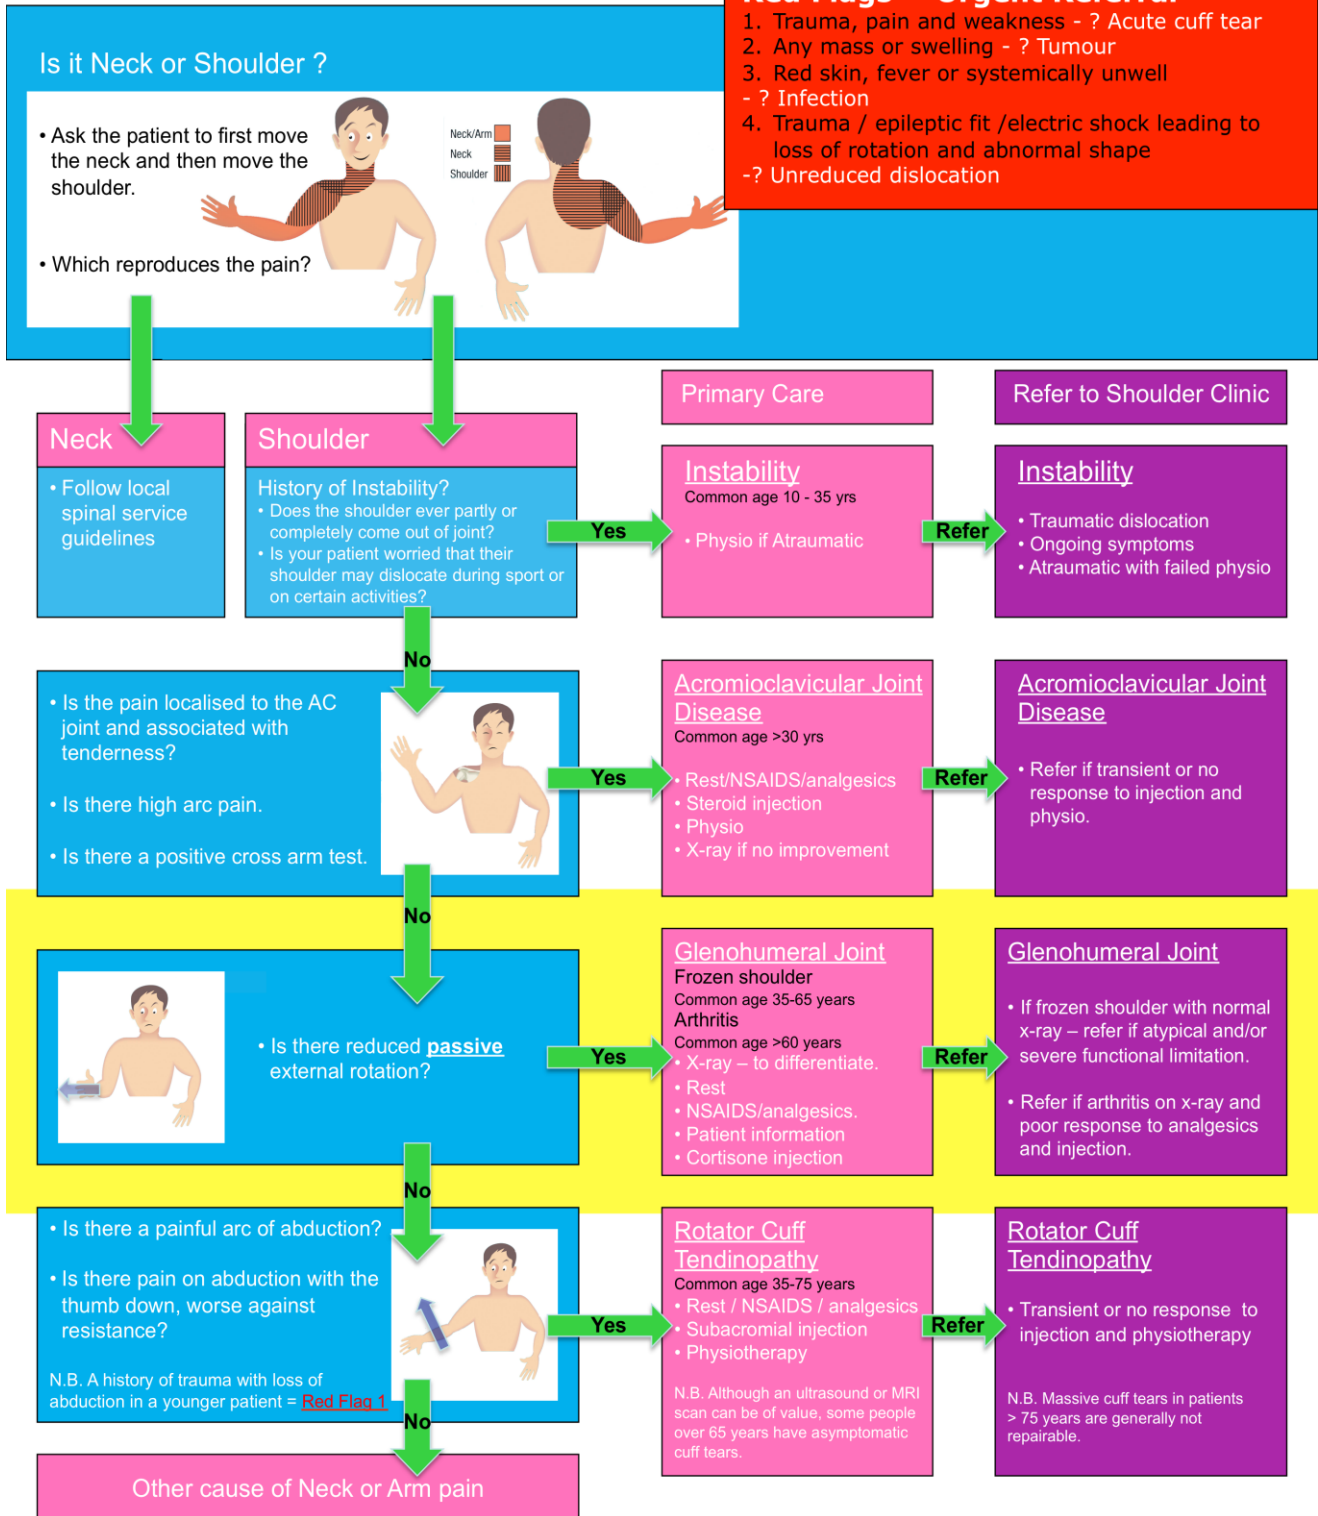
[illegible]

1. Trauma, pain and weakness - ? Acute cuff tear
2. Any mass or swelling - ? Tumour
3. Red skin, fever or systemically unwell - ? Infection
4. Trauma / epileptic fit /electric shock leading to loss of rotation and abnormal shape -? Unreduced dislocation

Is it Neck or Shoulder ?

• Ask the patient to first move the neck and then move the shoulder.

• Which reproduces the pain?

Neck/Arm
Neck
Shoulder

Primary Care

Refer to Shoulder Clinic

Neck

• Follow local spinal service guidelines

Shoulder

History of Instability?
• Does the shoulder ever partly or completely come out of joint?
• Is your patient worried that their shoulder may dislocate during sport or on certain activities?

Yes

Instability
Common age 10 - 35 yrs

• Physio if Atraumatic

Refer

Instability

• Traumatic dislocation
• Ongoing symptoms
• Atraumatic with failed physio

No

• Is the pain localised to the AC joint and associated with tenderness?

• Is there high arc pain.

• Is there a positive cross arm test.

Yes

Acromioclavicular Joint Disease
Common age >30 yrs

• Rest/NSAIDS/analgesics
• Steroid injection
• Physio
• X-ray if no improvement

Refer

Acromioclavicular Joint Disease

• Refer if transient or no response to injection and physio.

No

• Is there reduced passive external rotation?

Yes

Glenohumeral Joint
Frozen shoulder
Common age 35-65 years
Arthritis
Common age >60 years
• X-ray – to differentiate.
• Rest
• NSAIDS/analgesics.
• Patient information
• Cortisone injection

Refer

Glenohumeral Joint

• If frozen shoulder with normal x-ray – refer if atypical and/or severe functional limitation.

• Refer if arthritis on x-ray and poor response to analgesics and injection.

No

• Is there a painful arc of abduction?

• Is there pain on abduction with the thumb down, worse against resistance?

N.B. A history of trauma with loss of abduction in a younger patient = Red Flag 1

Yes

Rotator Cuff Tendinopathy
Common age 35-75 years
• Rest / NSAIDS / analgesics
• Subacromial injection
• Physiotherapy

N.B. Although an ultrasound or MRI scan can be of value, some people over 65 years have asymptomatic cuff tears.

Refer

Rotator Cuff Tendinopathy

• Transient or no response to injection and physiotherapy

N.B. Massive cuff tears in patients > 75 years are generally not repairable.

No

Other cause of Neck or Arm pain